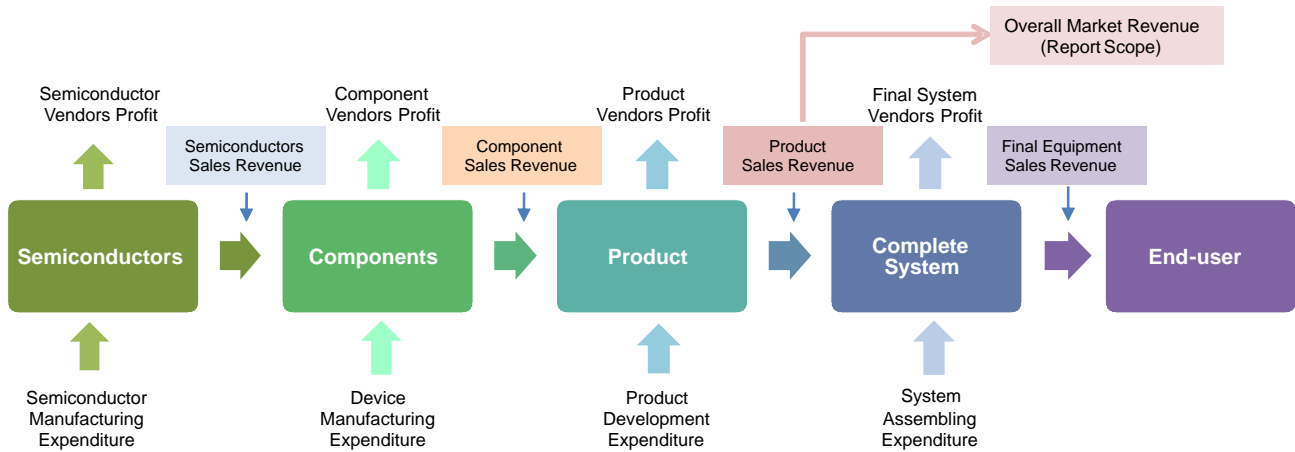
Overall Market Revenue
(Report Scope)

Semiconductor Vendors Profit

Semiconductors Sales Revenue

Component Vendors Profit

Component Sales Revenue

Product Vendors Profit

Product Sales Revenue

Final System Vendors Profit

Final Equipment Sales Revenue

Semiconductors

Components

Product

Complete System

End-user

Semiconductor Manufacturing Expenditure

Device Manufacturing Expenditure

Product Development Expenditure

System Assembling Expenditure